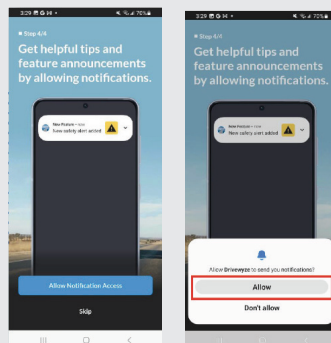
3:29 G 34 • 76%

Step 4/4

Get helpful tips and feature announcements by allowing notifications.

New Feature • now
New safety alert added

Allow Notification Access

Skip

3:29 G 34 • 75%

Step 4/4

Get helpful tips and feature announcements by allowing notifications.

New Feature • now
New safety alert added

Allow Drivewyze to send you notifications?

Allow

Don't allow